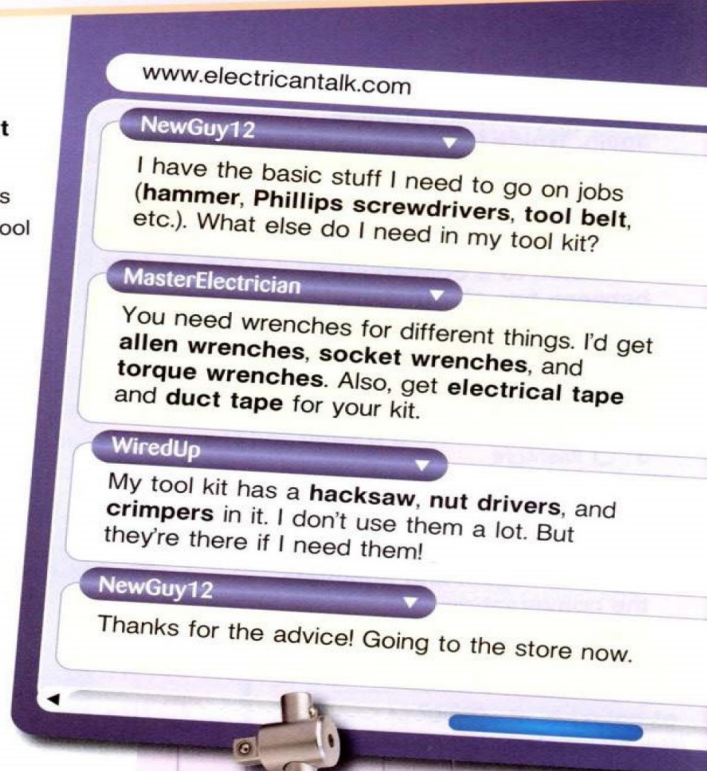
t

s
ool

www.electricantalk.com

NewGuy12

I have the basic stuff I need to go on jobs (**hammer**, **Phillips screwdrivers**, **tool belt**, etc.). What else do I need in my tool kit?

MasterElectrician

You need wrenches for different things. I'd get **allen wrenches**, **socket wrenches**, and **torque wrenches**. Also, get **electrical tape** and **duct tape** for your kit.

WiredUp

My tool kit has a **hacksaw**, **nut drivers**, and **crimpers** in it. I don't use them a lot. But they're there if I need them!

NewGuy12

Thanks for the advice! Going to the store now.